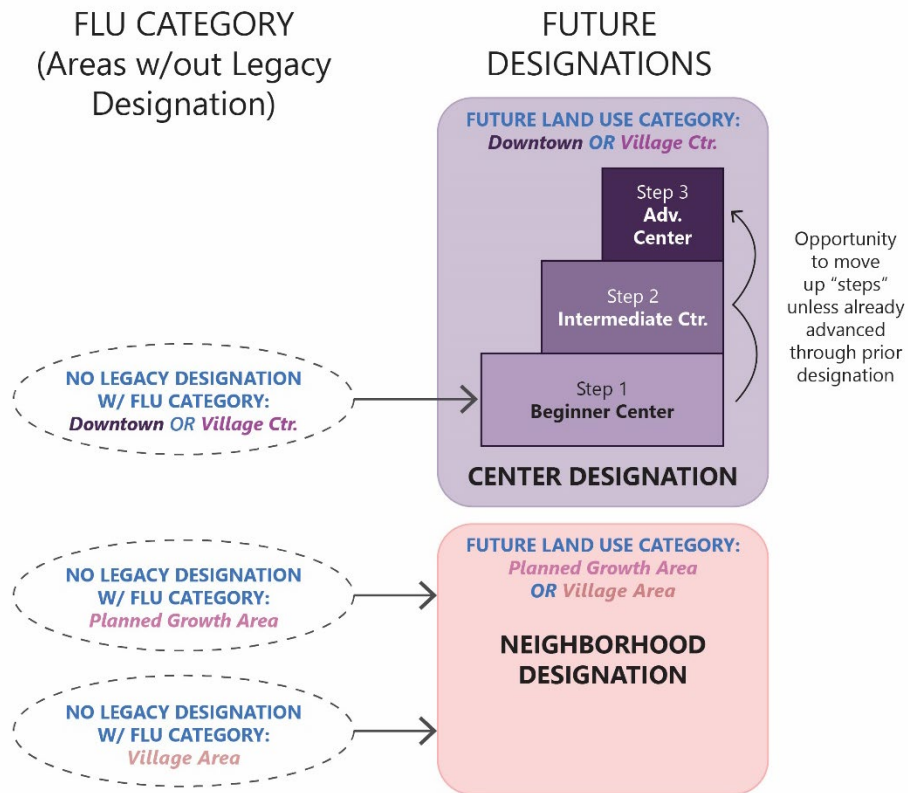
FLU CATEGORY
(Areas w/out Legacy Designation)

FUTURE DESIGNATIONS

FUTURE LAND USE CATEGORY:
Downtown OR Village Ctr.

Step 3
Adv. Center

Step 2
Intermediate Ctr.

Step 1
Beginner Center

Opportunity to move up "steps" unless already advanced through prior designation

CENTER DESIGNATION

NO LEGACY DESIGNATION W/ FLU CATEGORY:
Downtown OR Village Ctr.

FUTURE LAND USE CATEGORY:
Planned Growth Area OR Village Area

NEIGHBORHOOD DESIGNATION

NO LEGACY DESIGNATION W/ FLU CATEGORY:
Planned Growth Area

NO LEGACY DESIGNATION W/ FLU CATEGORY:
Village Area